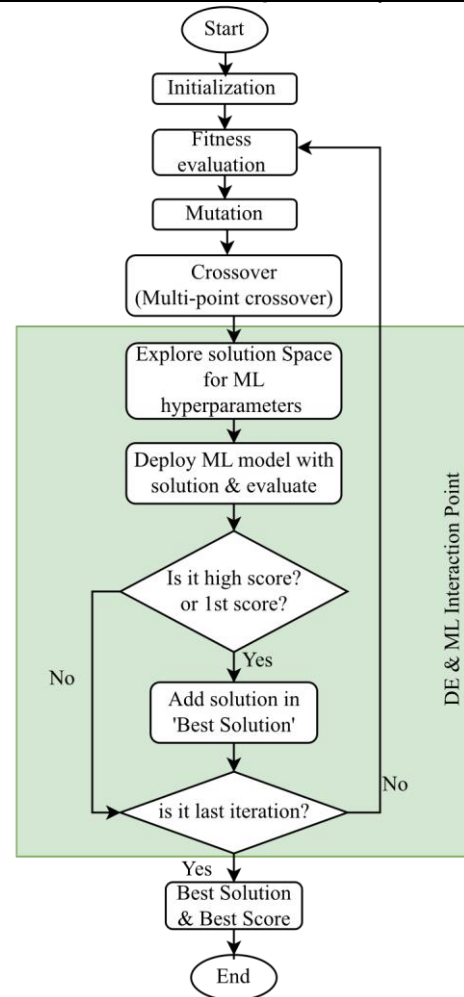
Start

Initialization

Fitness evaluation

Mutation

Crossover (Multi-point crossover)

Explore solution Space for ML hyperparameters

Deploy ML model with solution & evaluate

Is it high score? or 1st score?

Yes

No

Add solution in 'Best Solution'

is it last iteration?

No

Yes

Best Solution & Best Score

End

DE & ML Interaction Point